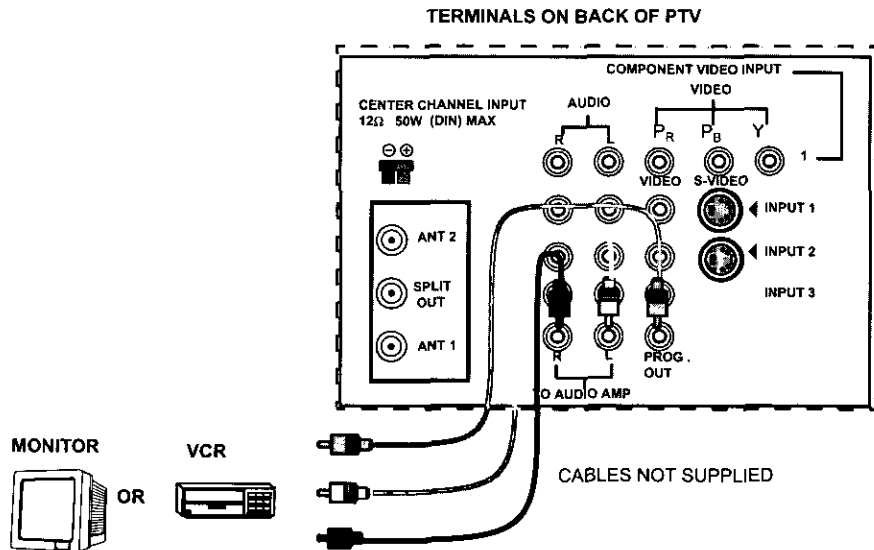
TERMINALS ON BACK OF PTV

COMPONENT VIDEO INPUT

VIDEO

CENTER CHANNEL INPUT
12Ω 50W (DIN) MAX

AUDIO

R L

$P_R$ $P_B$ Y

1

VIDEO S-VIDEO

INPUT 1

INPUT 2

INPUT 3

ANT 2

SPLIT OUT

ANT 1

R L PROG. OUT

TO AUDIO AMP

MONITOR

OR

VCR

CABLES NOT SUPPLIED